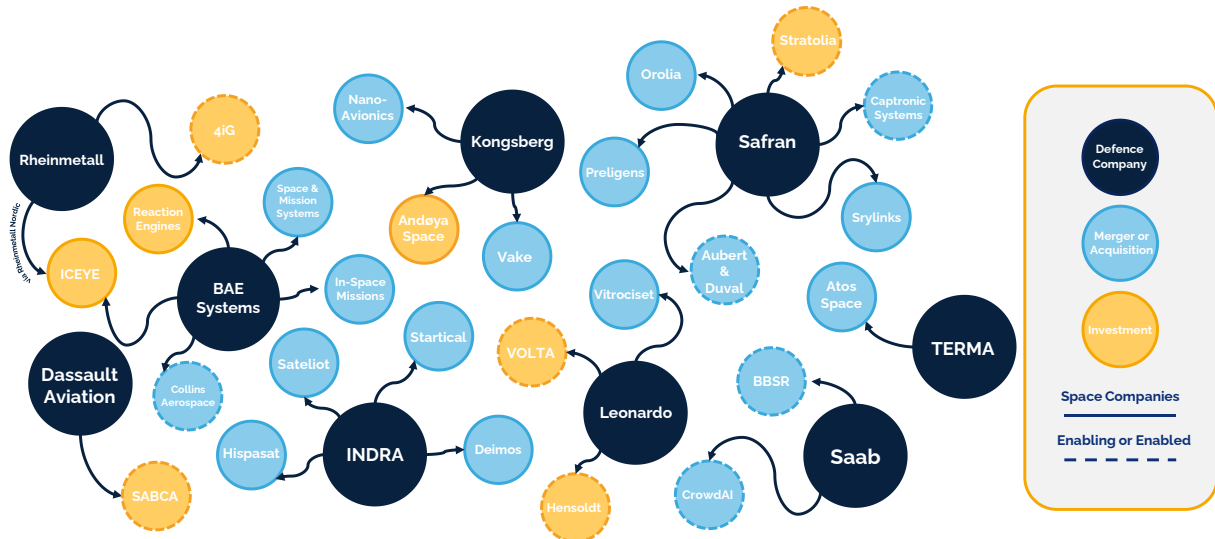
Rheinmetall

4iG

Via Rheinmetall Nordic

ICEYE

Reaction Engines

Space & Mission Systems

BAE Systems

In-Space Missions

Collins Aerospace

Dassault Aviation

SABCA

Nano-Avionics

Kongsberg

Andøya Space

Vake

Sateliot

Startical

Hispasat

INDRA

Deimos

VOLTA

Leonardo

Hensoldt

Vitrociset

Orolia

Stratolia

Safran

Captronic Systems

Preligens

Srylinks

Aubert & Duval

Atos Space

TERMA

BBSR

Saab

CrowdAI

Defence Company

Merger or Acquisition

Investment

Space Companies

Enabling or Enabled